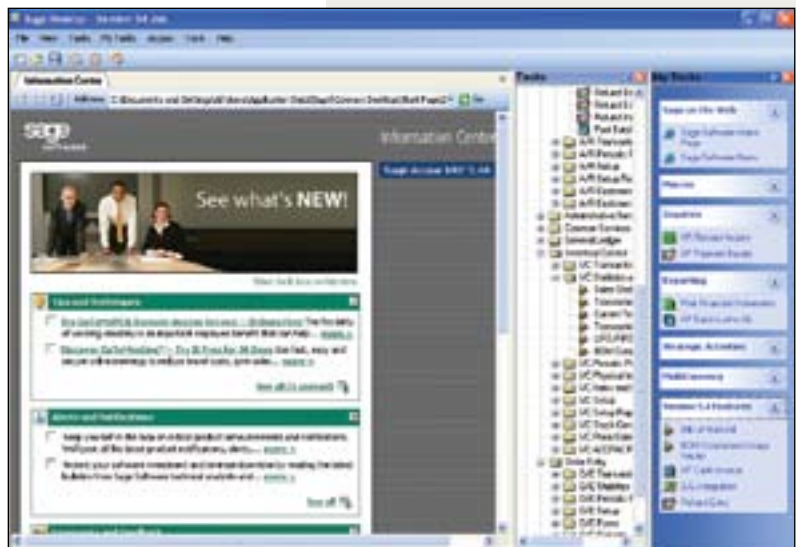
Sage MAS 90 - Version 4.0

File View Tasks My Tasks Modules Tools Help

Information Centre

Address

sage

Information Centre

See what's NEW!

Tasks

My Tasks

Sage on the Web

Sage Software Home Page

Sage Software News

Favorites

Reports

Launchers

Reporting

Version 4.0 Features

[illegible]